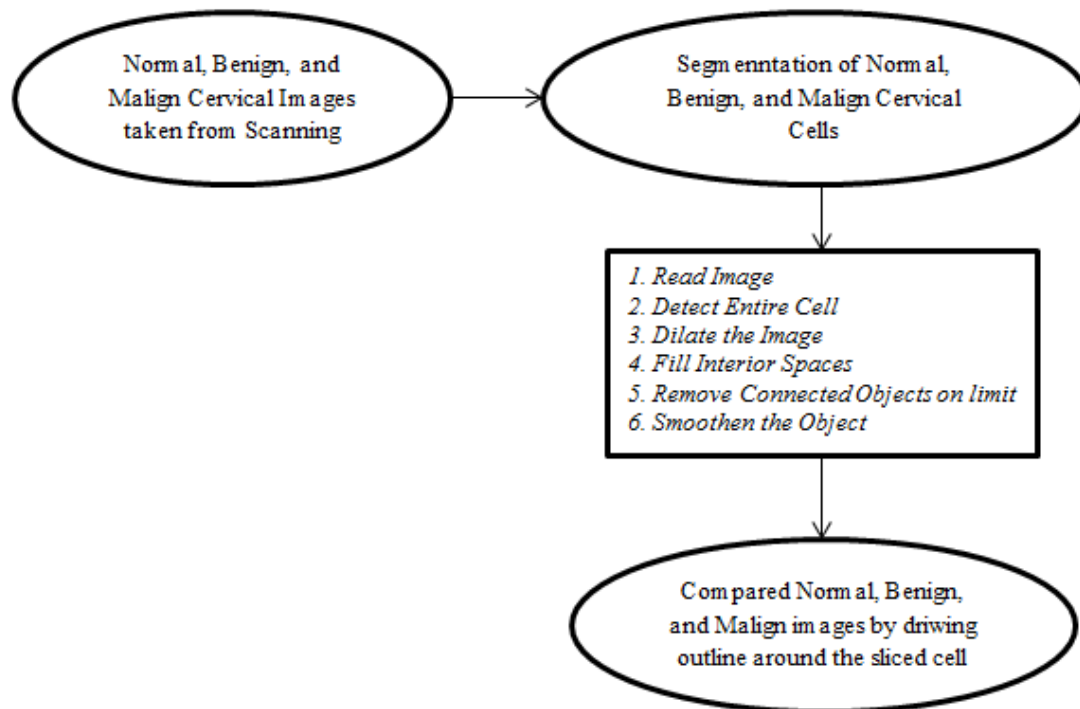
Normal, Benign, and Malign Cervical Images taken from Scanning

Segmenntation of Normal, Benign, and Malign Cervical Cells

1. Read Image
2. Detect Entire Cell
3. Dilate the Image
4. Fill Interior Spaces
5. Remove Connected Objects on limit
6. Smoothen the Object

Compared Normal, Benign, and Malign images by driwing outline around the sliced cell